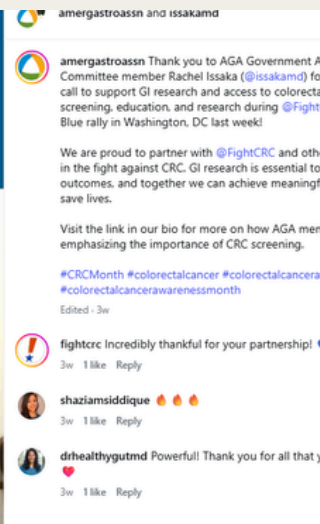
amergastroassn and issakamd

amergastroassn Thank you to AGA Government A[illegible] Committee member Rachel Issaka (@issakamd) fo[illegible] call to support GI research and access to colorecta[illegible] screening, education, and research during @Fight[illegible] Blue rally in Washington, DC last week!

We are proud to partner with @FightCRC and othe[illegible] in the fight against CRC. GI research is essential to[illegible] outcomes, and together we can achieve meaningf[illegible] save lives.

Visit the link in our bio for more on how AGA mem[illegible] emphasizing the importance of CRC screening.

#CRCMonth #colorectalcancer #colorectalcancera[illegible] #colorectalcancerawarenessmonth

Edited · 3w

fightcrc Incredibly thankful for your partnership!
3w 1 like Reply

shaziamsiddique 🔥🔥🔥
3w 1 like Reply

drhealthygutmd Powerful! Thank you for all that y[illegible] ❤️
3w 1 like Reply